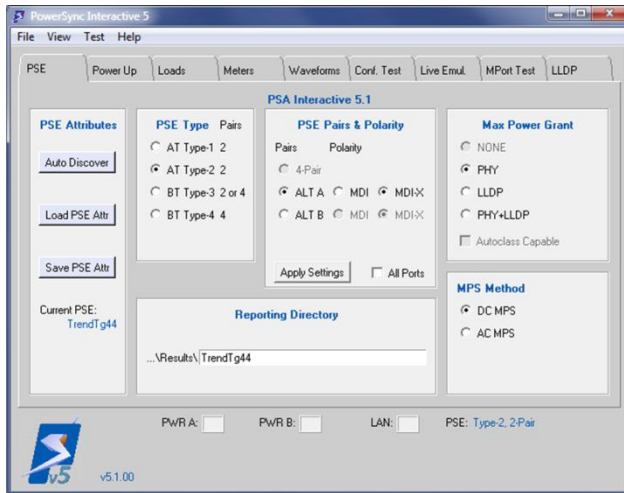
PowerSync Interactive 5

File View Test Help

PSE | Power Up | Loads | Meters | Waveforms | Conf. Test | Live Emul. | MPort Test | LLDP

PSA Interactive 5.1

PSE Attributes

Auto Discover

Load PSE Attr

Save PSE Attr

Current PSE:
TrendTg44

PSE Type Pairs

AT Type-1 2

AT Type-2 2

BT Type-3 2 or 4

BT Type-4 4

PSE Pairs & Polarity

Pairs Polarity

4-Pair

ALT A MDI MDI-X

ALT B MDI MDI-X

Apply Settings

All Ports

Max Power Grant

NONE

PHY

LLDP

PHY+LLDP

Autoclass Capable

MPS Method

DC MPS

AC MPS

Reporting Directory

...\Results\ TrendTg44

PWR A:

PWR B:

LAN:

PSE: Type-2, 2-Pair

v5

v5.1.00